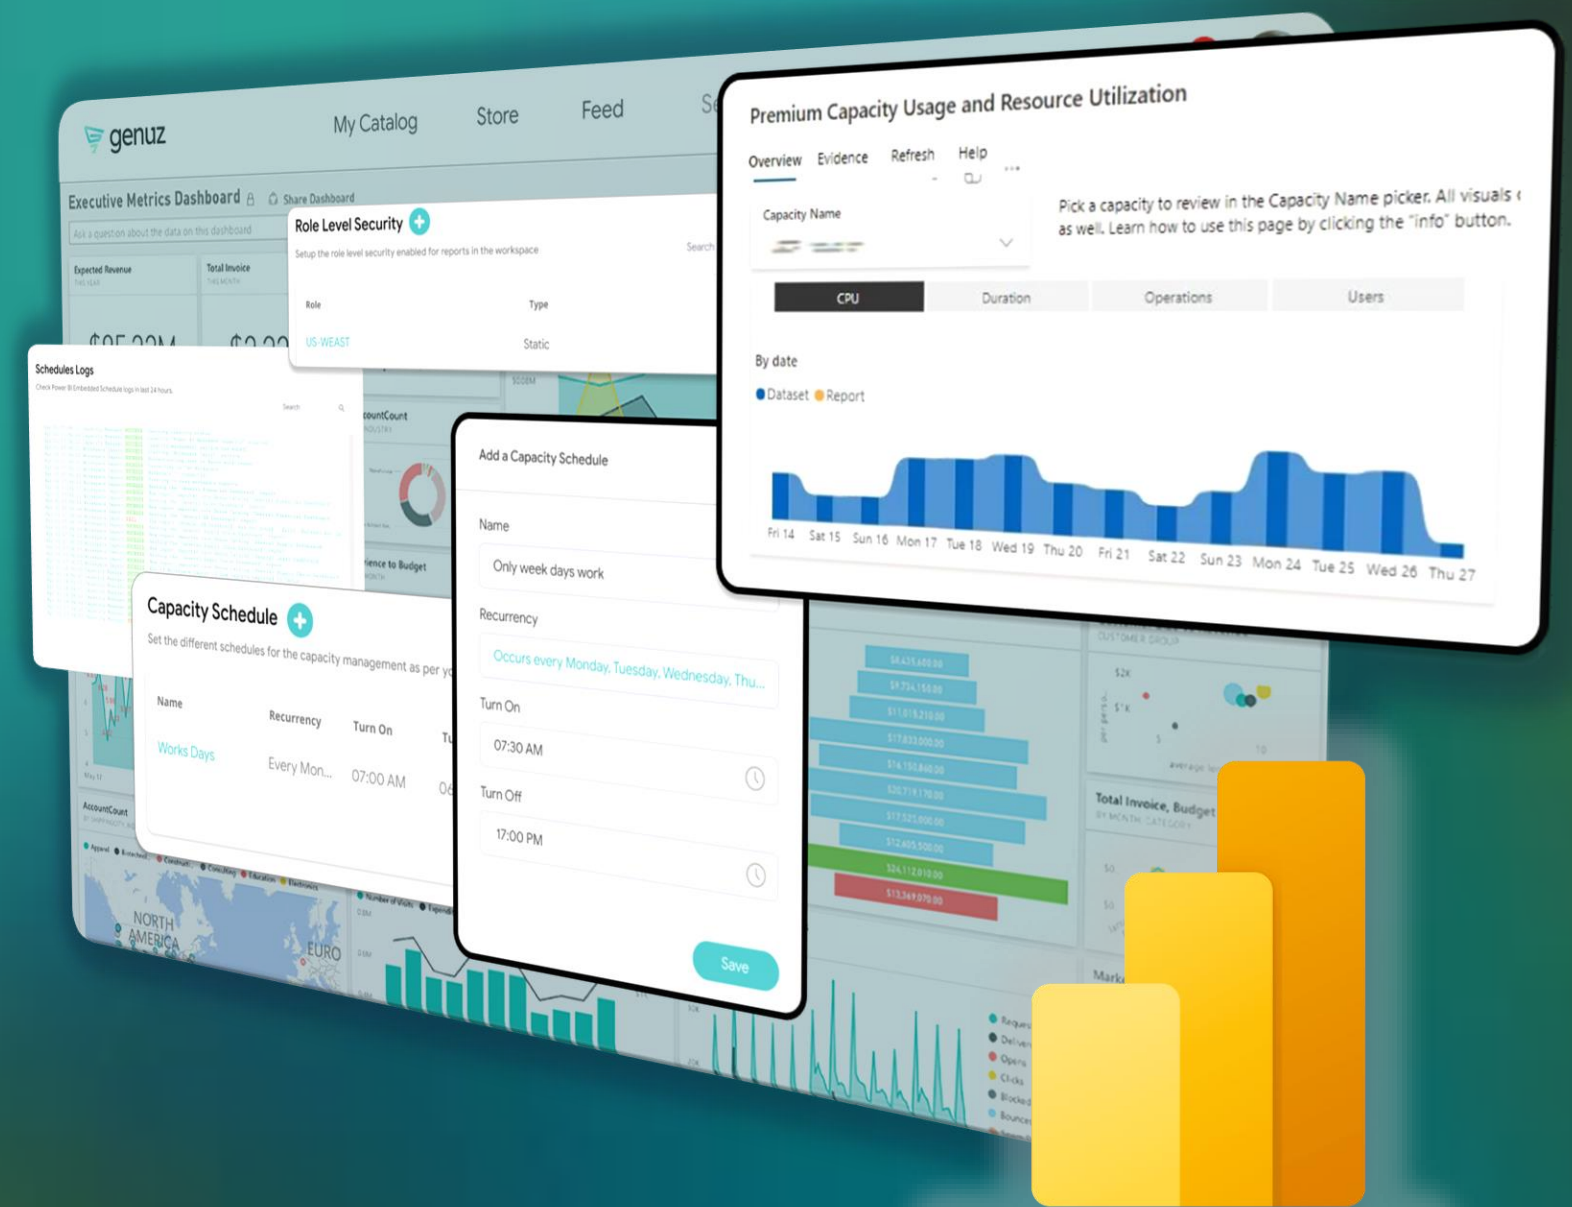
genuz
My Catalog
Store
Feed

Executive Metrics Dashboard
Share Dashboard
Ask a question about the data on this dashboard
Expected Revenue
Total Invoice

Role Level Security
Setup the role level security enabled for reports in the workspace
Search
Role
Type
US-WEAST
Static

Schedules Logs
Check Power BI Embedded Schedule logs in last 24 hours.
Search

Capacity Schedule
Set the different schedules for the capacity management as per y
Name
Recurrency
Turn On
Works Days
Every Mon...
07:00 AM

Add a Capacity Schedule
Name
Only week days work
Recurrency
Occurs every Monday, Tuesday, Wednesday, Thu...
Turn On
07:30 AM
Turn Off
17:00 PM
Save

Premium Capacity Usage and Resource Utilization
Overview
Evidence
Refresh
Help
Capacity Name
Pick a capacity to review in the Capacity Name picker. All visuals as well. Learn how to use this page by clicking the "info" button.
CPU
Duration
Operations
Users
By date
Dataset
Report
Fri 14
Sat 15
Sun 16
Mon 17
Tue 18
Wed 19
Thu 20
Fri 21
Sat 22
Sun 23
Mon 24
Tue 25
Wed 26
Thu 27

Total Invoice, Budget
NORTH AMERICA
EURO
AccountCount